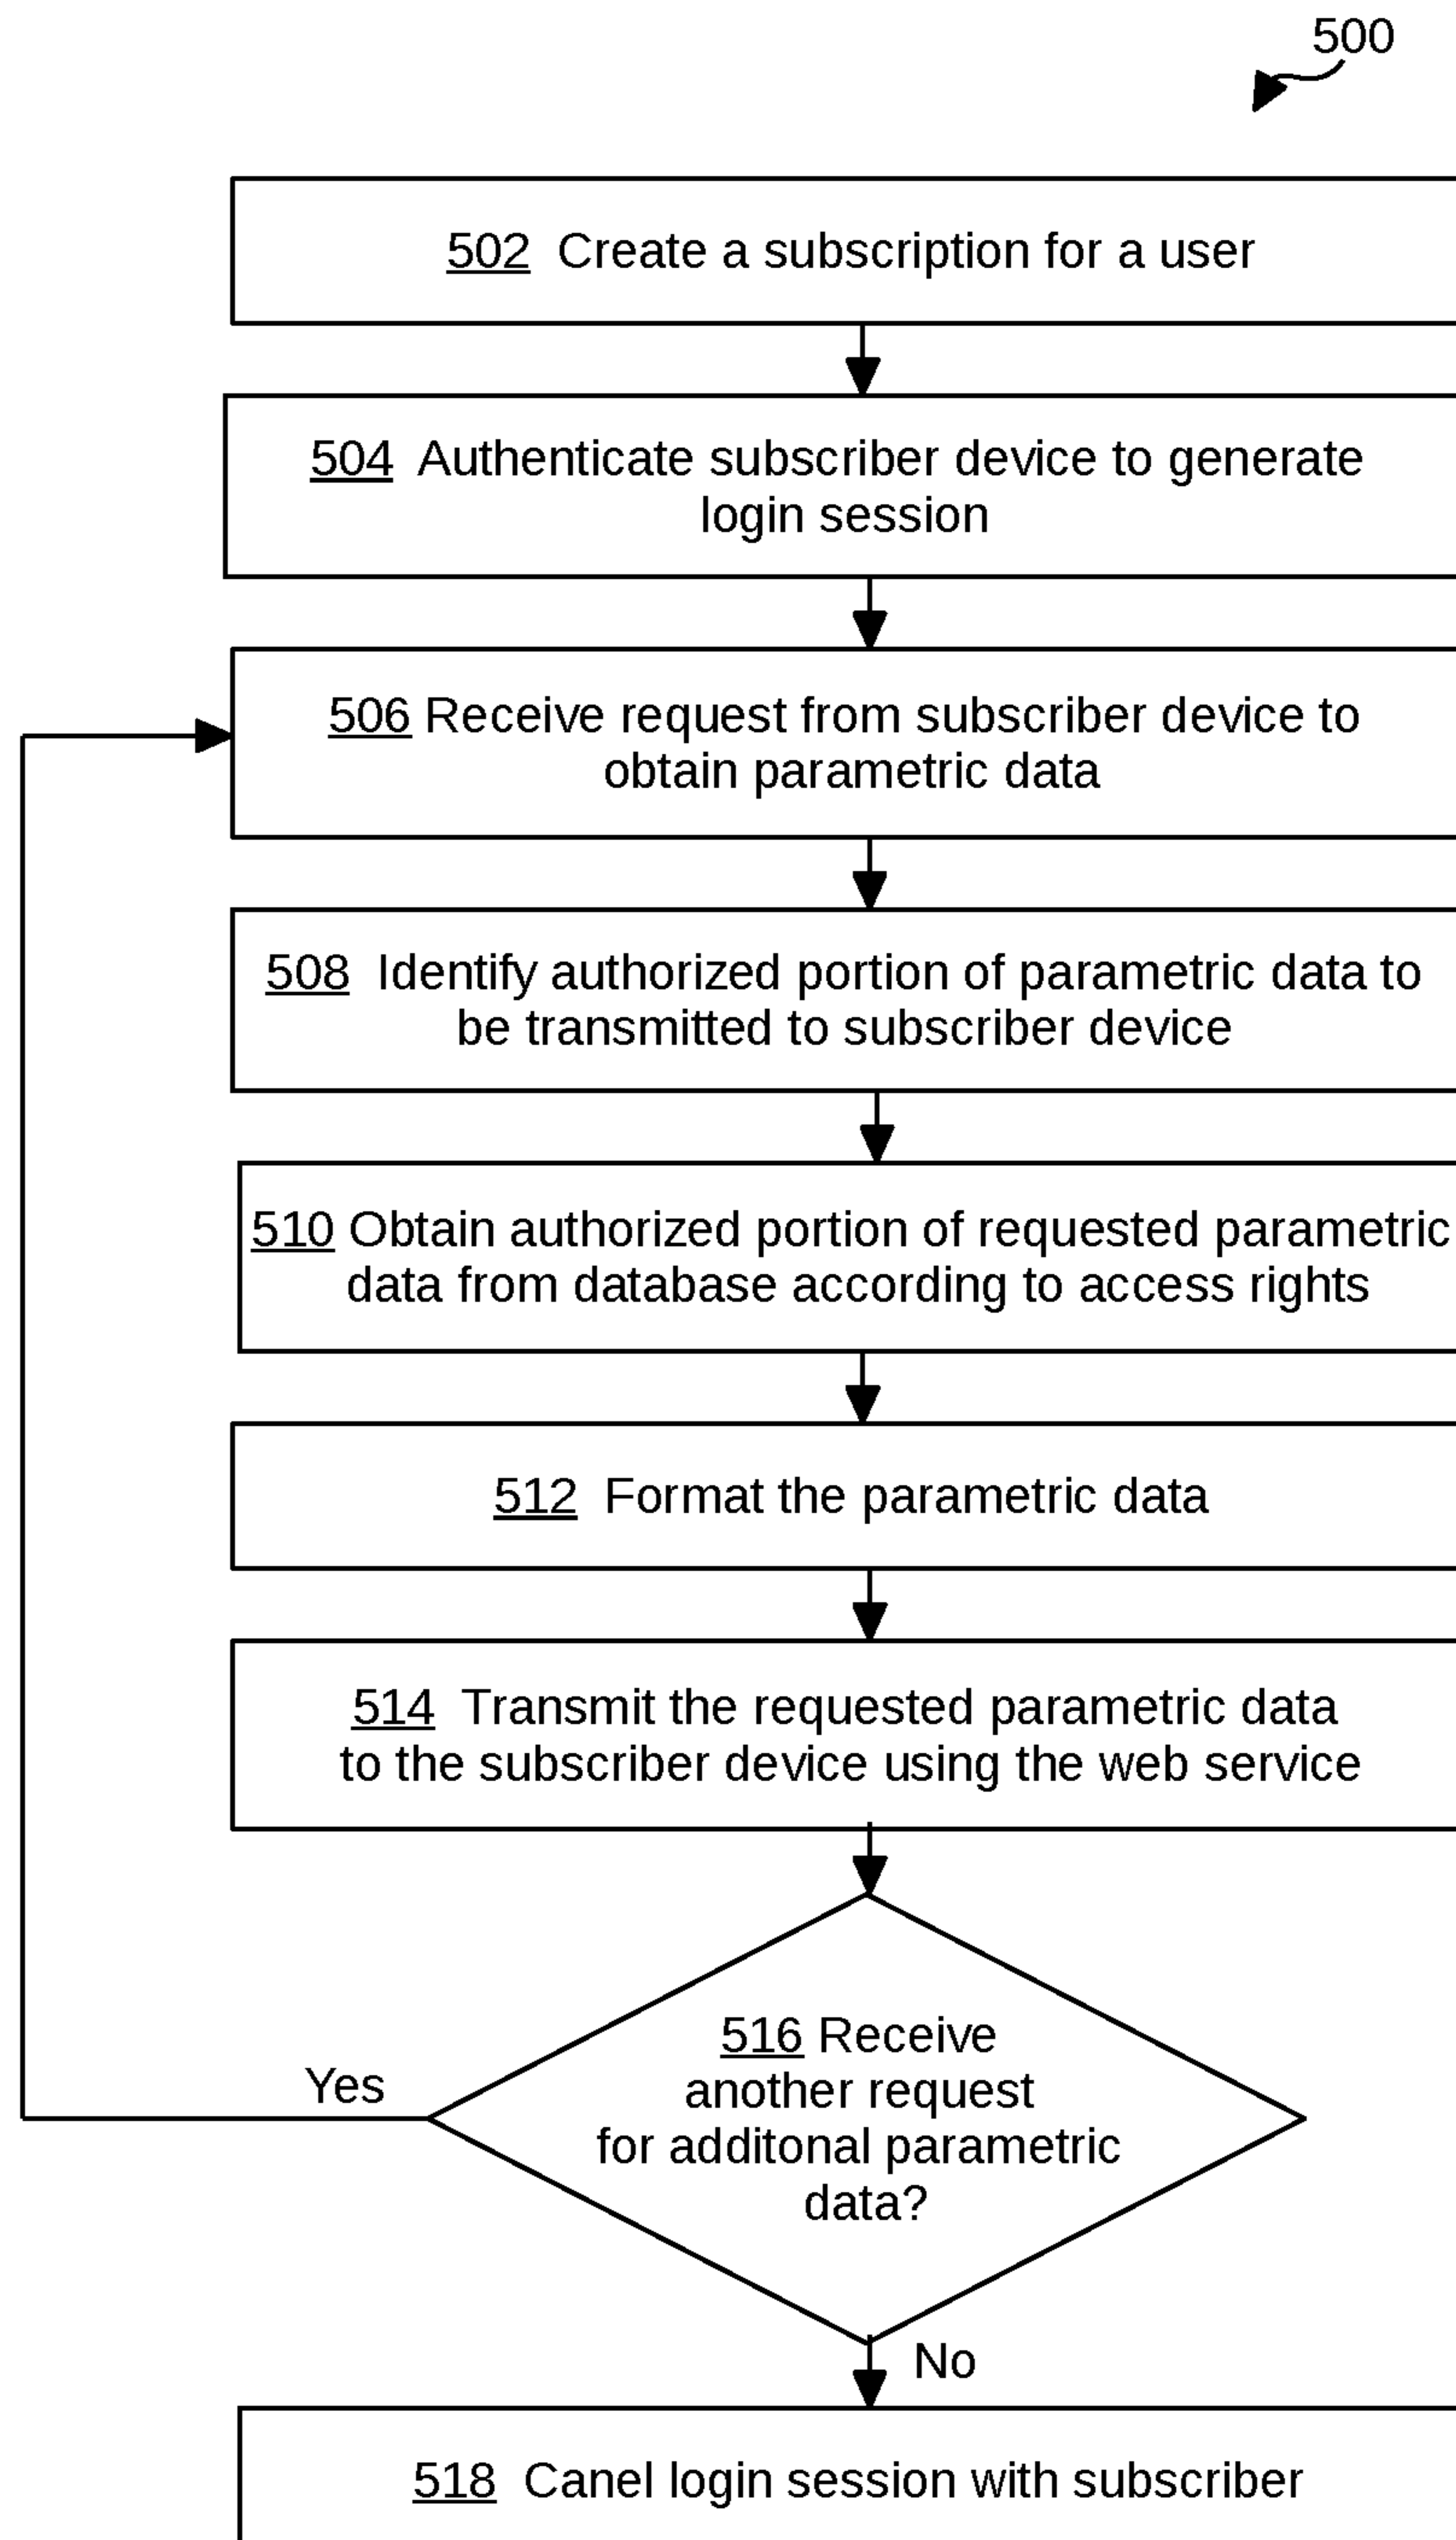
500

502 Create a subscription for a user

504 Authenticate subscriber device to generate login session

506 Receive request from subscriber device to obtain parametric data

508 Identify authorized portion of parametric data to be transmitted to subscriber device

510 Obtain authorized portion of requested parametric data from database according to access rights

512 Format the parametric data

514 Transmit the requested parametric data to the subscriber device using the web service

516 Receive another request for additonal parametric data?

Yes

No

518 Canel login session with subscriber